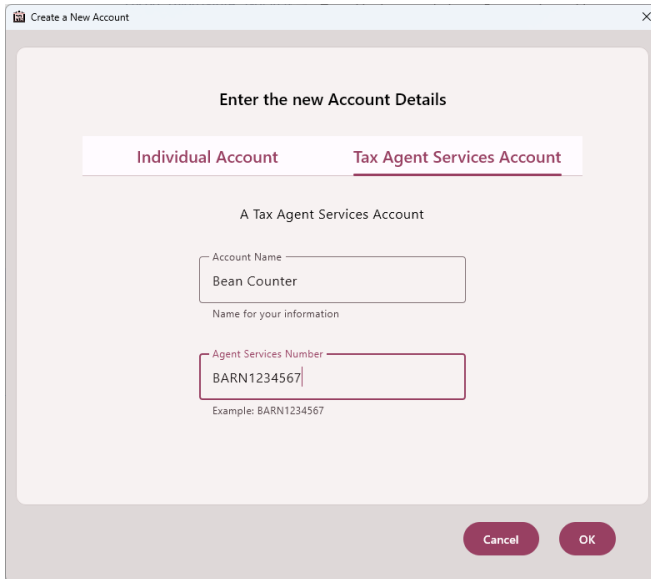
Create a New Account

×

Enter the new Account Details

Individual Account

Tax Agent Services Account

A Tax Agent Services Account

Account Name
Bean Counter
Name for your information

Agent Services Number
BARN1234567
Example: BARN1234567

Cancel

OK